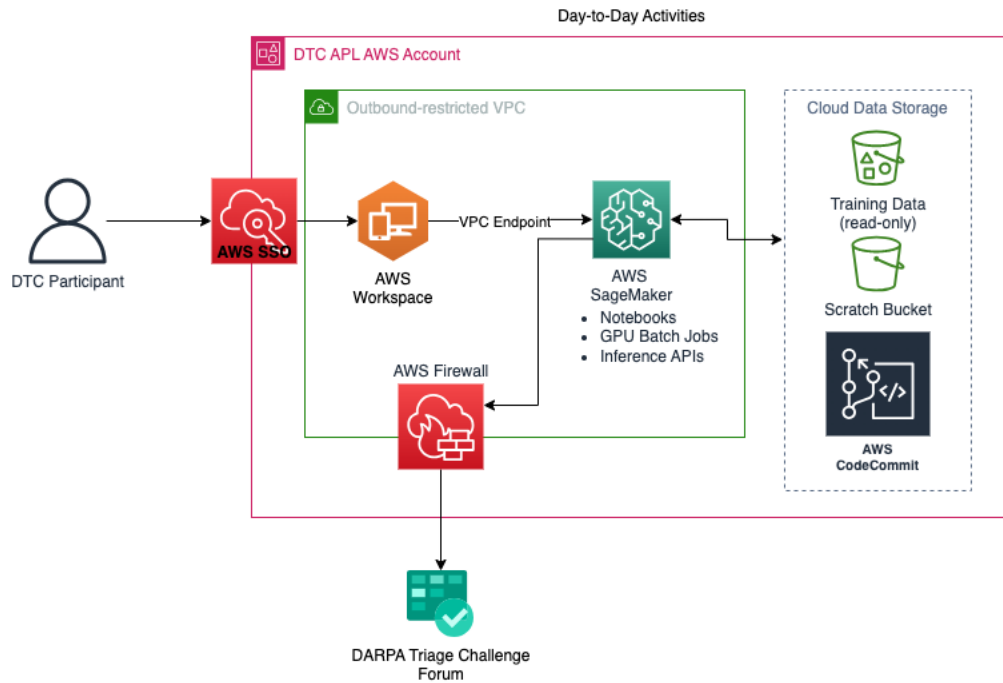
Day-to-Day Activities

DTC APL AWS Account

Outbound-restricted VPC

Cloud Data Storage

DTC Participant

AWS SSO

AWS Workspace

VPC Endpoint

AWS SageMaker

- Notebooks
- GPU Batch Jobs
- Inference APIs

Training Data (read-only)

Scratch Bucket

AWS CodeCommit

AWS Firewall

DARPA Triage Challenge Forum